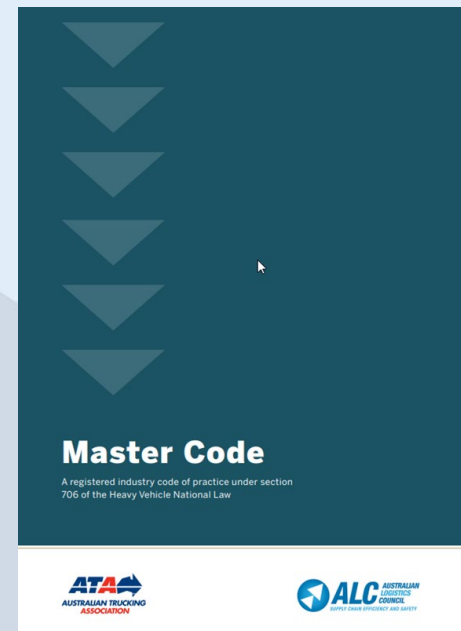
Master Code

A registered industry code of practice under section 706 of the Heavy Vehicle National Law

ATA
AUSTRALIAN TRUCKING ASSOCIATION

ALC AUSTRALIAN LOGISTICS COUNCIL
SUPPLY CHAIN EFFICIENCY AND SAFETY